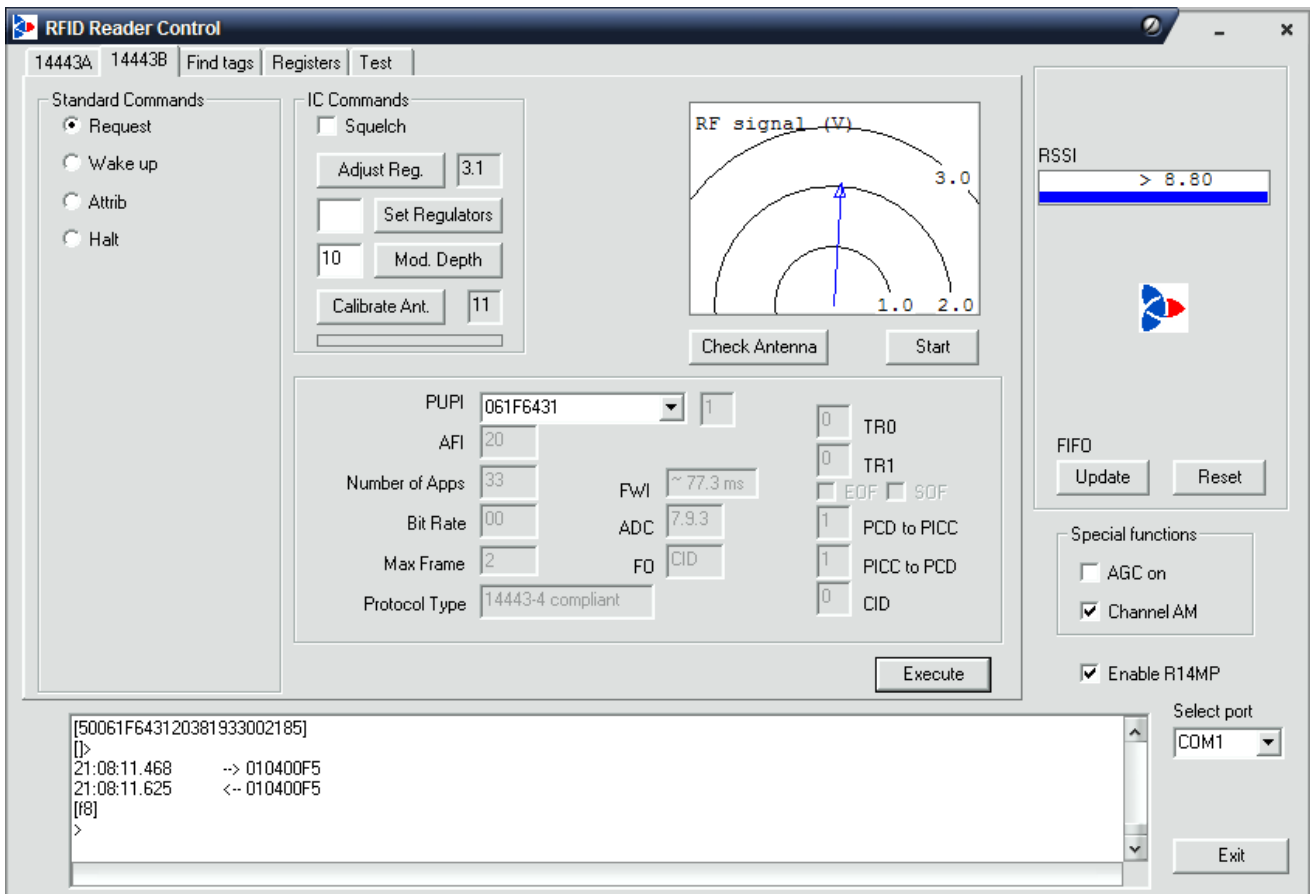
RFID Reader Control

14443A | 14443B | Find tags | Registers | Test

Standard Commands
Request
Wake up
Attrib
Halt

IC Commands
Squelch
Adjust Reg. 3.1
Set Regulators
10 Mod. Depth
Calibrate Ant. 11

RF signal (V)
3.0
1.0 2.0

Check Antenna
Start

PUPI 061F6431 1
AFI 20
Number of Apps 33
Bit Rate 00
Max Frame 2
Protocol Type 14443-4 compliant
FWI ~ 77.3 ms
ADC 7.9.3
FO CID
0 TR0
0 TR1
EOF SOF
1 PCD to PICC
1 PICC to PCD
0 CID

Execute

RSSI
> 8.80

FIFO
Update
Reset

Special functions
AGC on
Channel AM

Enable R14MP

Select port
COM1

[50061F643120381933002185]
[]>
21:08:11.468 --> 010400F5
21:08:11.625 <-- 010400F5
[f8]
>

Exit